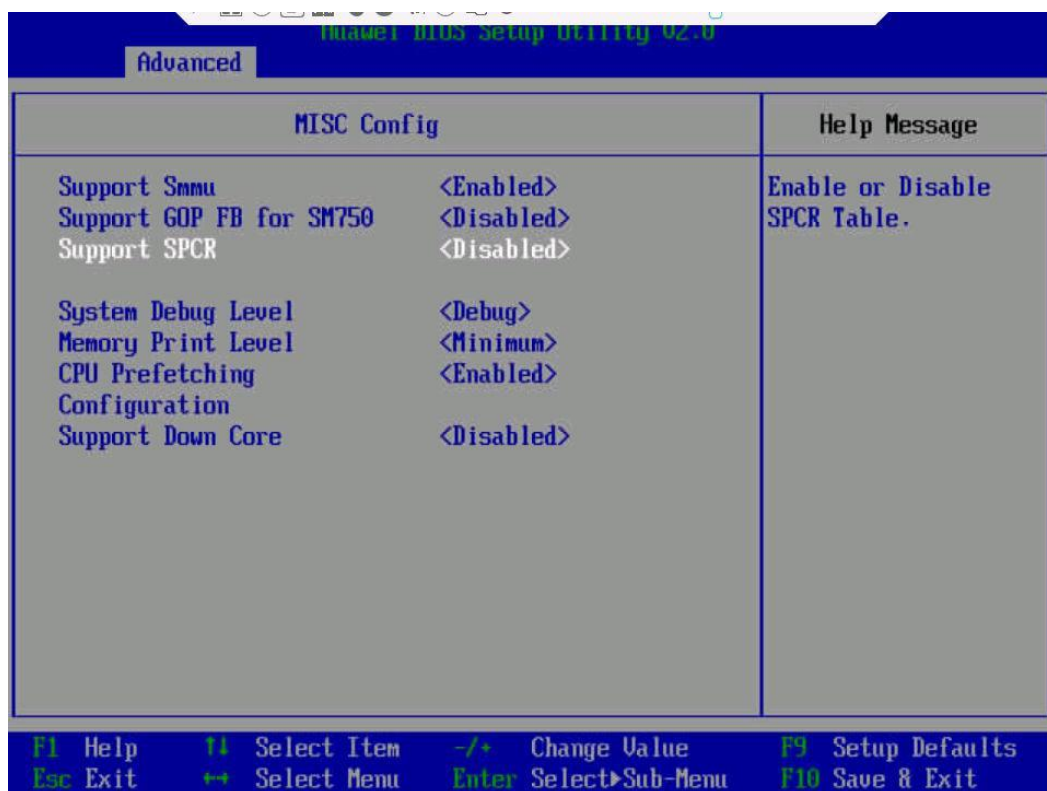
Huawei BIOS Setup Utility V2.0
Advanced

MISC Config

Help Message

Support Smmu <Enabled>
Support GOP FB for SM750 <Disabled>
Support SPCR <Disabled>

System Debug Level <Debug>
Memory Print Level <Minimum>
CPU Prefetching Configuration <Enabled>
Support Down Core <Disabled>

Enable or Disable SPCR Table.

F1 Help ↑↓ Select Item -/+ Change Value F9 Setup Defaults
Esc Exit ↔ Select Menu Enter Select▶Sub-Menu F10 Save & Exit